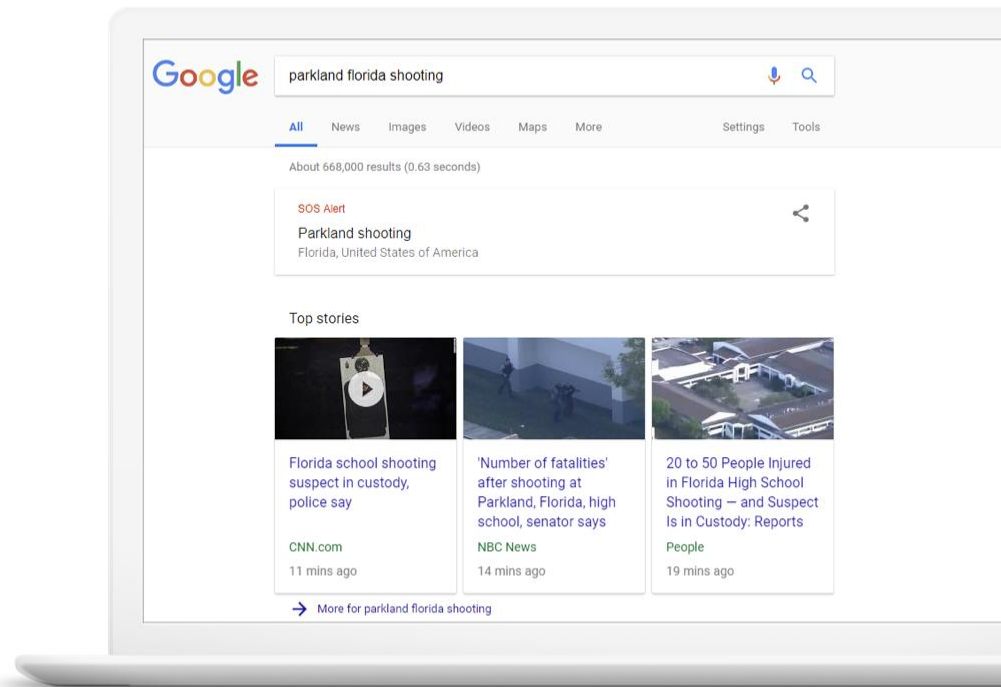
Google

parkland florida shooting

All News Images Videos Maps More Settings Tools

About 668,000 results (0.63 seconds)

SOS Alert
Parkland shooting
Florida, United States of America

Top stories

Florida school shooting suspect in custody, police say
CNN.com
11 mins ago

'Number of fatalities' after shooting at Parkland, Florida, high school, senator says
NBC News
14 mins ago

20 to 50 People Injured in Florida High School Shooting — and Suspect Is in Custody: Reports
People
19 mins ago

More for parkland florida shooting